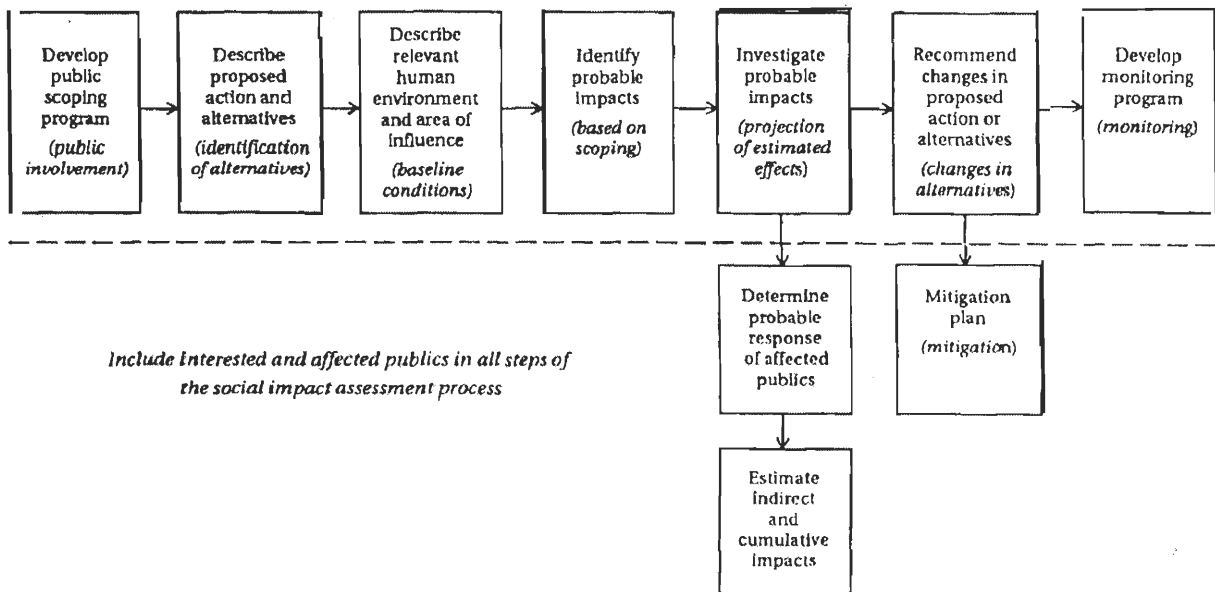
Develop public scoping program
(public involvement)

Describe proposed action and alternatives
(identification of alternatives)

Describe relevant human environment and area of influence
(baseline conditions)

Identify probable impacts
(based on scoping)

Investigate probable impacts
(projection of estimated effects)

Recommend changes in proposed action or alternatives
(changes in alternatives)

Develop monitoring program
(monitoring)

Determine probable response of affected publics

Mitigation plan
(mitigation)

Estimate indirect and cumulative impacts

Include interested and affected publics in all steps of the social impact assessment process